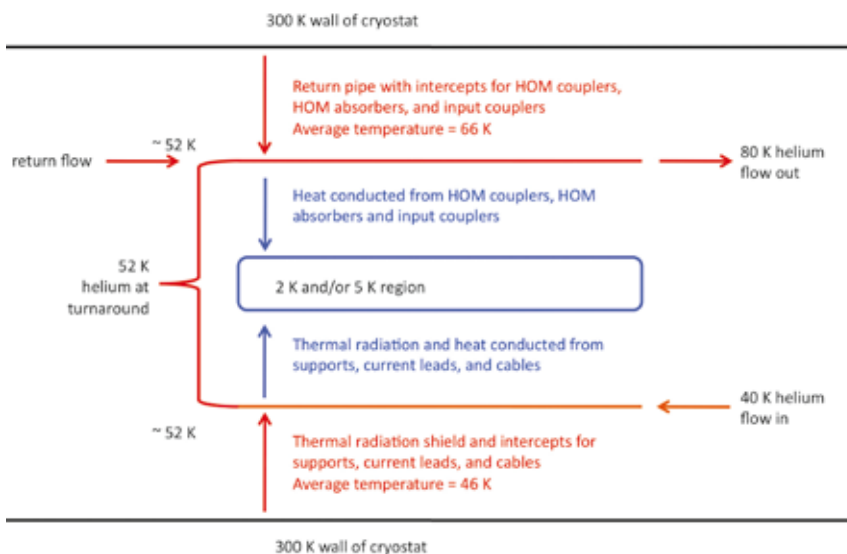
300 K wall of cryostat

Return pipe with intercepts for HOM couplers, HOM absorbers, and input couplers
Average temperature = 66 K

return flow

~ 52 K

80 K helium flow out

Heat conducted from HOM couplers, HOM absorbers and input couplers

52 K helium at turnaround

2 K and/or 5 K region

Thermal radiation and heat conducted from supports, current leads, and cables

40 K helium flow in

~ 52 K

Thermal radiation shield and intercepts for supports, current leads, and cables
Average temperature = 46 K

300 K wall of cryostat